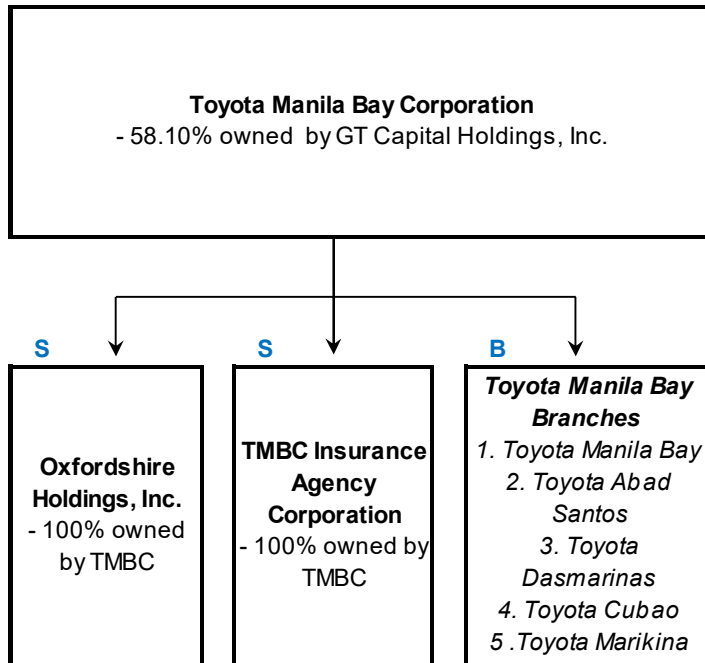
**Toyota Manila Bay Corporation**
- 58.10% owned by GT Capital Holdings, Inc.

S

**Oxfordshire Holdings, Inc.**
- 100% owned by TMBC

S

**TMBC Insurance Agency Corporation**
- 100% owned by TMBC

B

***Toyota Manila Bay Branches***
*1. Toyota Manila Bay*
*2. Toyota Abad Santos*
*3. Toyota Dasmarinas*
*4. Toyota Cubao*
*5 .Toyota Marikina*